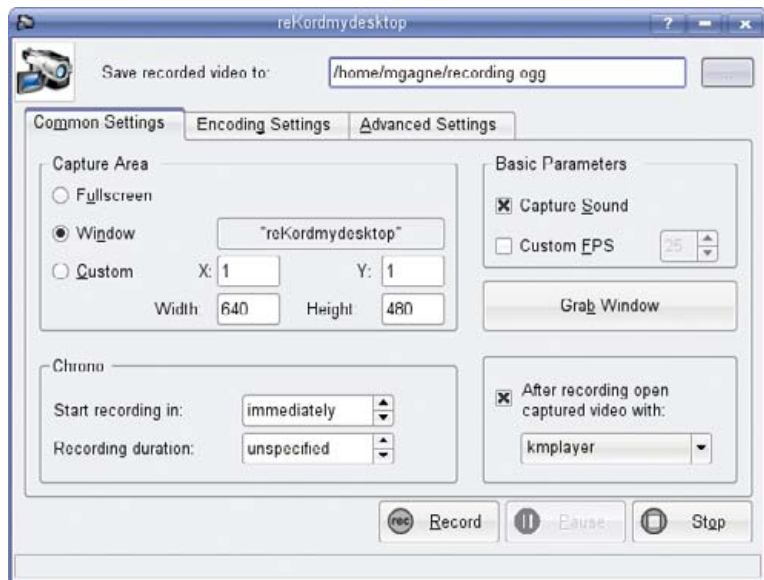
reKordmydesktop

?

Save recorded video to: /home/mgagne/recording.ogg

Common Settings | Encoding Settings | Advanced Settings

Capture Area

Fullscreen

Window "reKordmydesktop"

Custom X: 1 Y: 1

Width: 640 Height: 480

Basic Parameters

Capture Sound

Custom FPS 25

Grab Window

Chrono

Start recording in: immediately

Recording duration: unspecified

After recording open captured video with:

kmplayer

rec Record

Pause

Stop